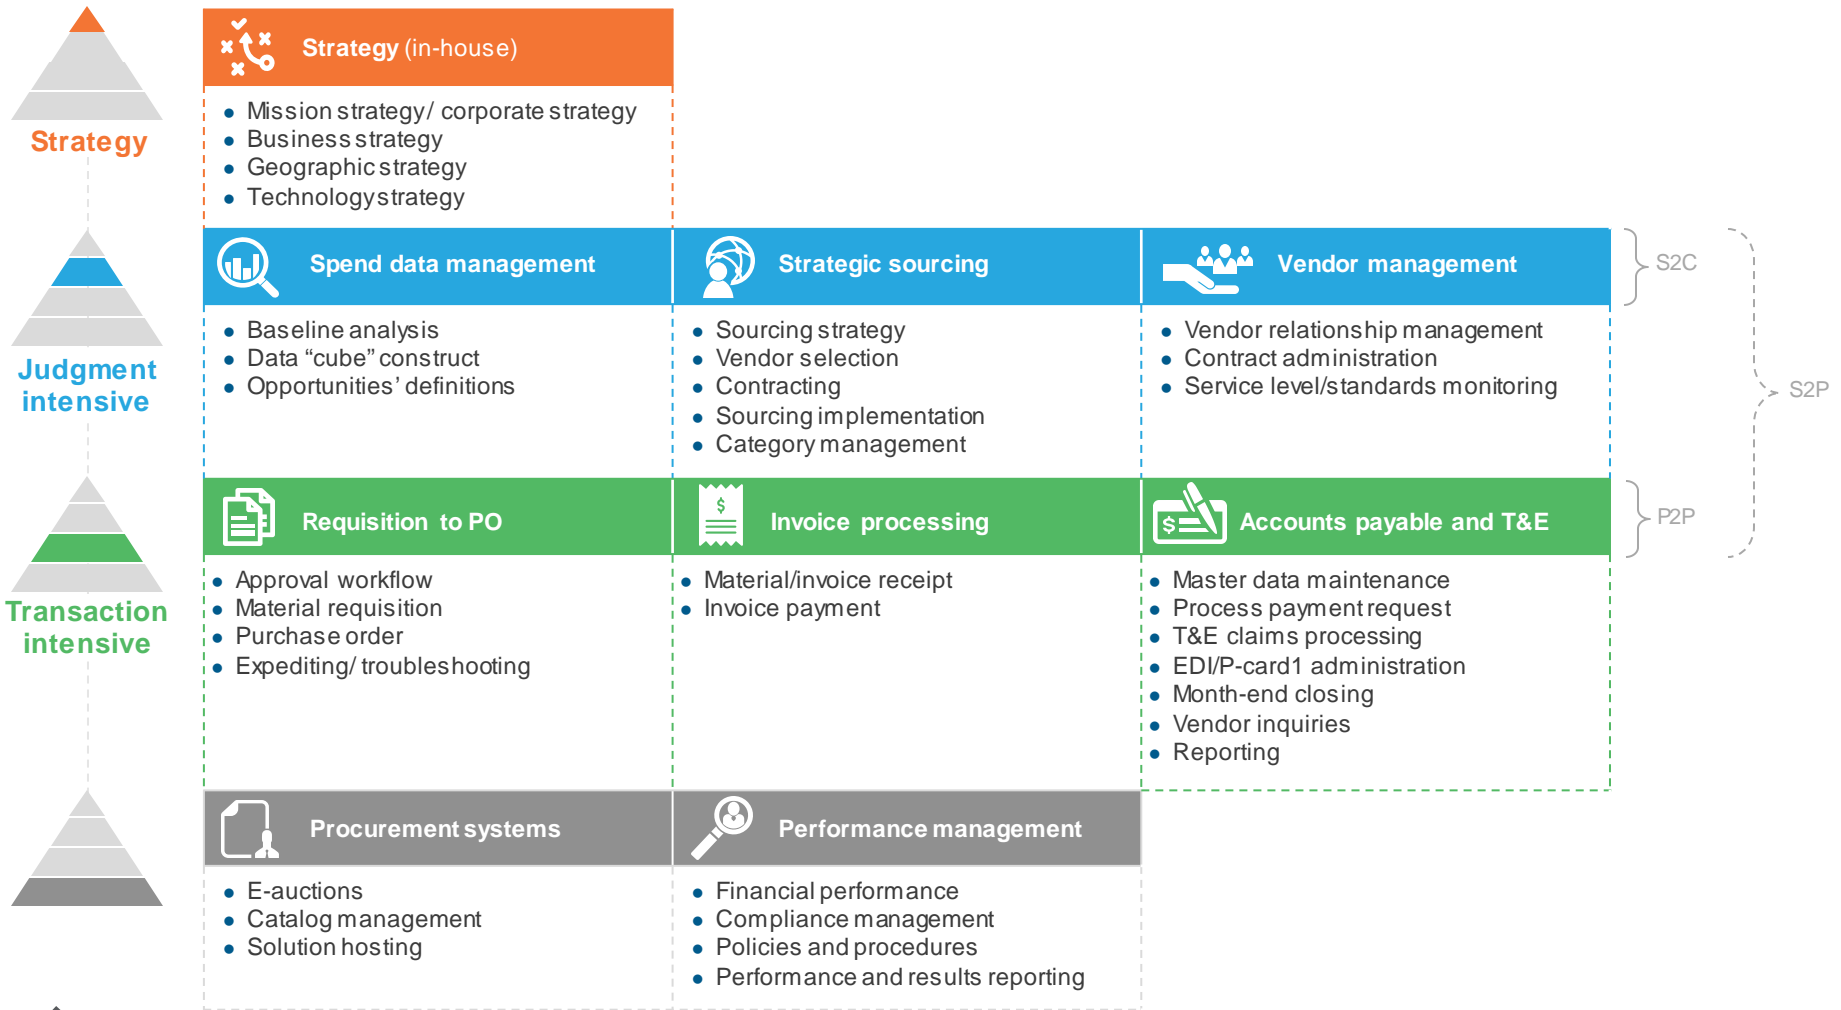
Strategy

Strategy (in-house)

- Mission strategy/ corporate strategy
- Business strategy
- Geographic strategy
- Technology strategy

Judgment intensive

Spend data management

- Baseline analysis
- Data “cube” construct
- Opportunities’ definitions

Strategic sourcing

- Sourcing strategy
- Vendor selection
- Contracting
- Sourcing implementation
- Category management

Vendor management

- Vendor relationship management
- Contract administration
- Service level/standards monitoring

S2C

S2P

Transaction intensive

Requisition to PO

- Approval workflow
- Material requisition
- Purchase order
- Expediting/ troubleshooting

Invoice processing

- Material/invoice receipt
- Invoice payment

Accounts payable and T&E

- Master data maintenance
- Process payment request
- T&E claims processing
- EDI/P-card1 administration
- Month-end closing
- Vendor inquiries
- Reporting

P2P

Procurement systems

- E-auctions
- Catalog management
- Solution hosting

Performance management

- Financial performance
- Compliance management
- Policies and procedures
- Performance and results reporting